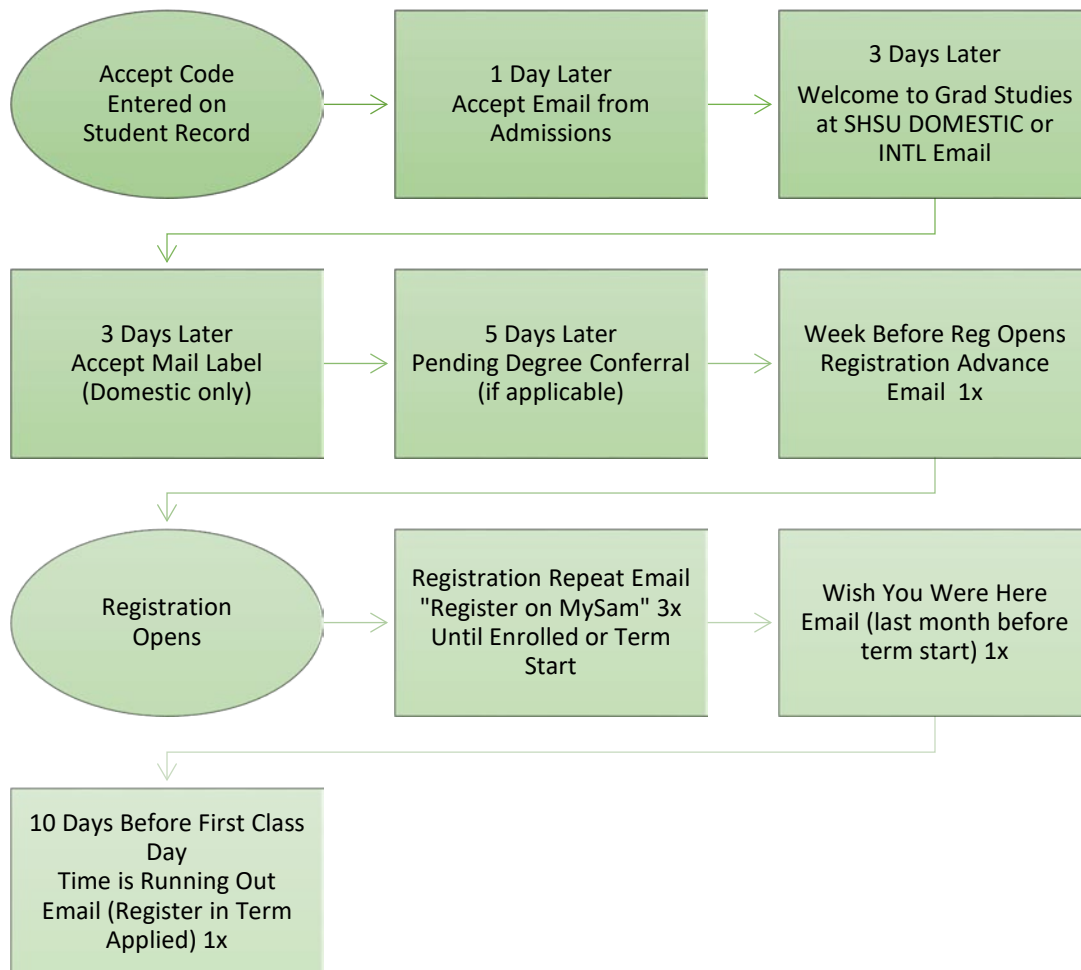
Accept Code Entered on Student Record

1 Day Later
Accept Email from Admissions

3 Days Later
Welcome to Grad Studies at SHSU DOMESTIC or INTL Email

3 Days Later
Accept Mail Label (Domestic only)

5 Days Later
Pending Degree Conferral (if applicable)

Week Before Reg Opens
Registration Advance Email 1x

Registration Opens

Registration Repeat Email "Register on MySam" 3x Until Enrolled or Term Start

Wish You Were Here Email (last month before term start) 1x

10 Days Before First Class Day
Time is Running Out Email (Register in Term Applied) 1x